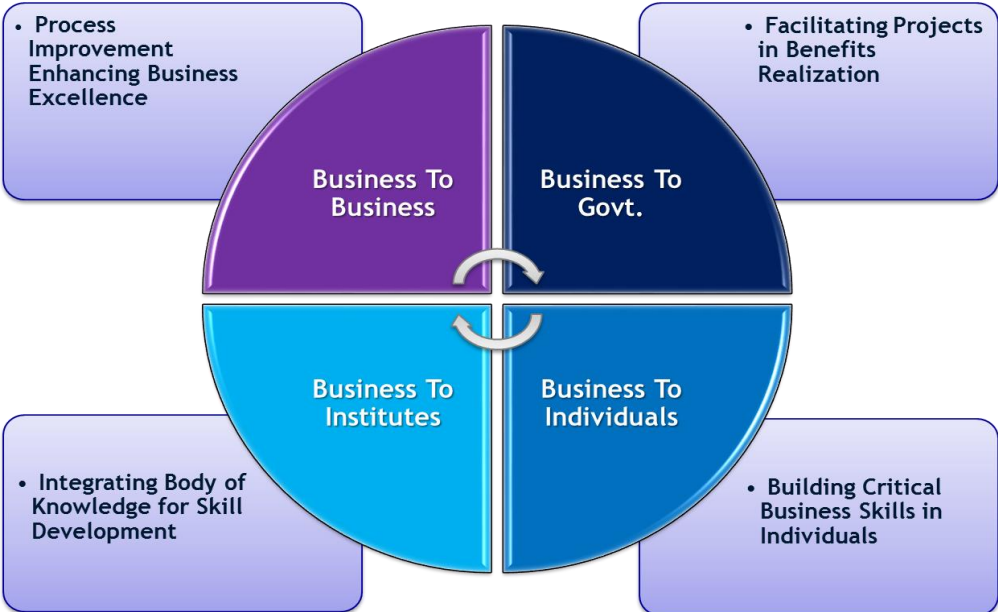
• Process Improvement Enhancing Business Excellence

• Facilitating Projects in Benefits Realization

Business To Business

Business To Govt.

Business To Institutes

Business To Individuals

• Integrating Body of Knowledge for Skill Development

• Building Critical Business Skills in Individuals